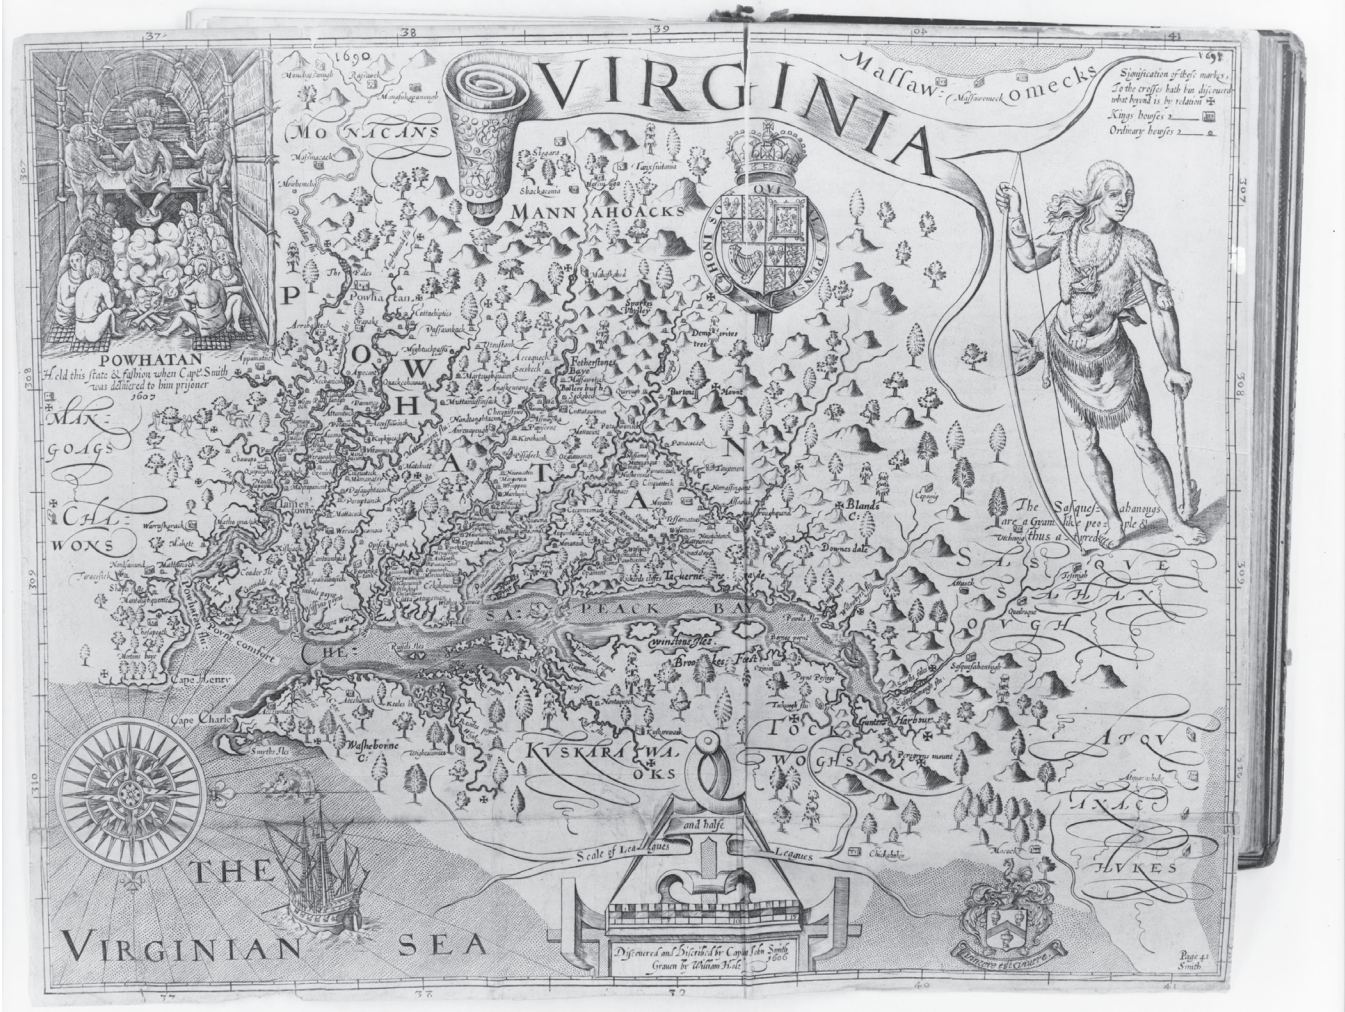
VIRGINIA

Massaw: Massawomeck omecks

Signification of these markes
To the crosses hath bin discouerd what beyond is by relation
Kings howses
Ordinary howses

POWHATAN
Held this state & fashion when Capt. Smith was deliuered to him prisoner 1607

MONACANS

MANNAHOACKS

HONI SOIT QVI MAL Y PENSE

POWHATAN

MAN: GOAGS

CHI: WONS

Iames Towne

Cape Henry
Cape Charles

CHE: SA: PEACK BAY

Smiths Iles

Washeborne C.

Winstone Iles

Brookes Forest

Blands C.

Downes dale

The Sasquesahanougs are a Gyant like people & thus a tyred

SASQUESAHANOUGH

ATQUANACHUKES

KUSKARAWAOKS

TOCKWOGHS

Gunters Harbour

Peregrines mount

Scale of Leagues and halfe Leagues

THE VIRGINIAN SEA

Discouered and Discribed by Captayn John Smith 1606
Grauen by William Hole

Vincere est viuere

Page 41
Smith

1690

37
38
39
40
41
37
38
39
40
307
308
309
310